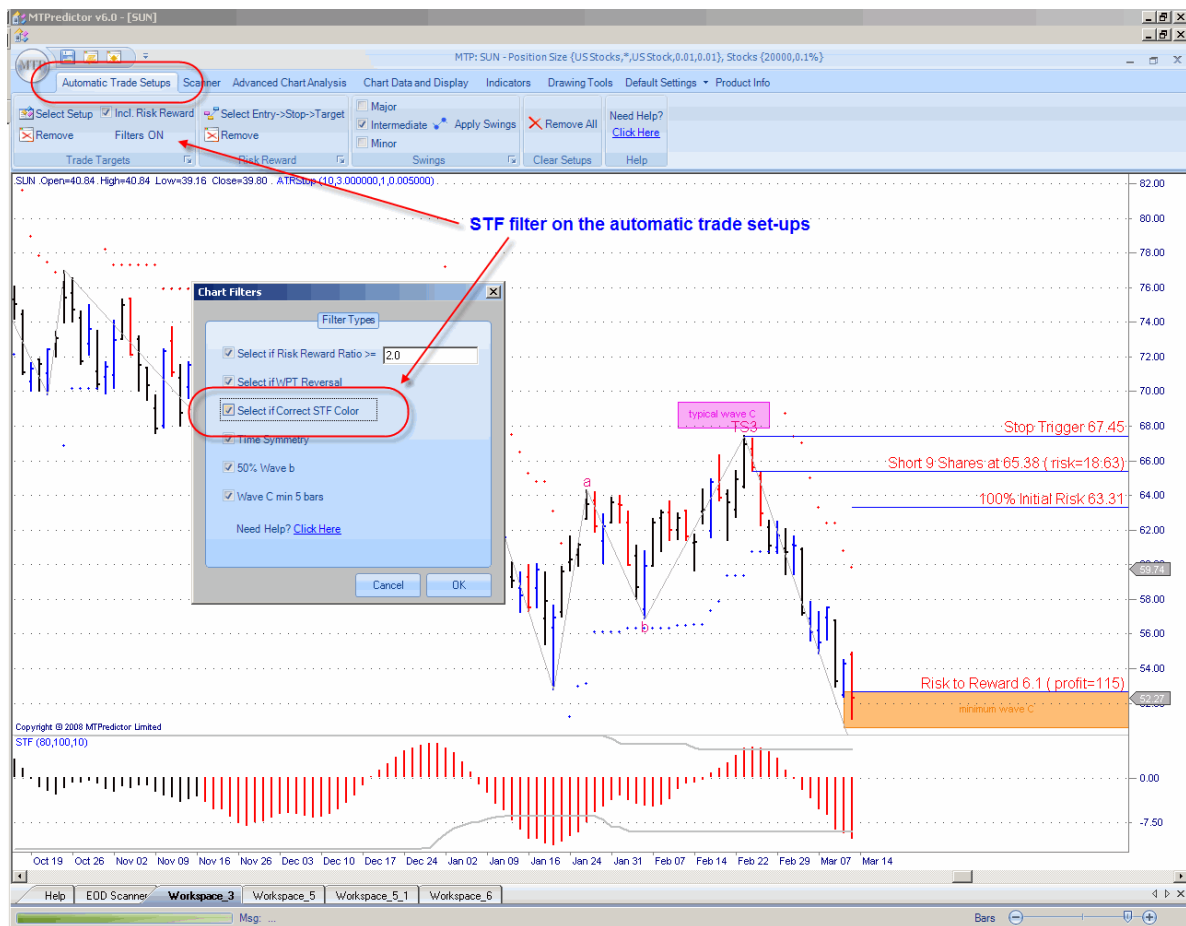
MTPredictor v6.0 - [SUN]

MTP: SUN - Position Size {US Stocks,*,US Stock,0.01,0.01}, Stocks {20000,0.1%}

Automatic Trade Setups | Scanner | Advanced Chart Analysis | Chart Data and Display | Indicators | Drawing Tools | Default Settings | Product Info

Select Setup | Incl. Risk Reward | Remove | Filters ON | Trade Targets
Select Entry->Stop->Target | Remove | Risk Reward
Major | Intermediate | Minor | Apply Swings | Swings
Remove All | Clear Setups
Need Help? Click Here | Help

SUN .Open=40.84 .High=40.84 .Low=39.16 .Close=39.80 . ATRStop (10,3.000000,1,0.005000)

STF filter on the automatic trade set-ups

Chart Filters

Filter Types

Select if Risk Reward Ratio >= 2.0
Select if WPT Reversal
Select if Correct STF Color
Time Symmetry
50% Wave b
Wave C min 5 bars

Need Help? Click Here

Cancel | OK

typical wave C
TS3
a
b

Stop Trigger 67.45
Short 9 Shares at 65.38 ( risk=18.63)
100% Initial Risk 63.31
Risk to Reward 6.1 ( profit=115)
minimum wave C

82.00
80.00
78.00
76.00
74.00
72.00
70.00
68.00
66.00
64.00
62.00
59.74
58.00
56.00
54.00
52.27

Copyright @ 2008 MTPredictor Limited

STF (80,100,10)

0.00
-7.50

Oct 19 | Oct 26 | Nov 02 | Nov 09 | Nov 16 | Nov 26 | Dec 03 | Dec 10 | Dec 17 | Dec 24 | Jan 02 | Jan 09 | Jan 16 | Jan 24 | Jan 31 | Feb 07 | Feb 14 | Feb 22 | Feb 29 | Mar 07 | Mar 14

Help | EOD Scanner | Workspace_3 | Workspace_5 | Workspace_5_1 | Workspace_6

Msg: ...

Bars